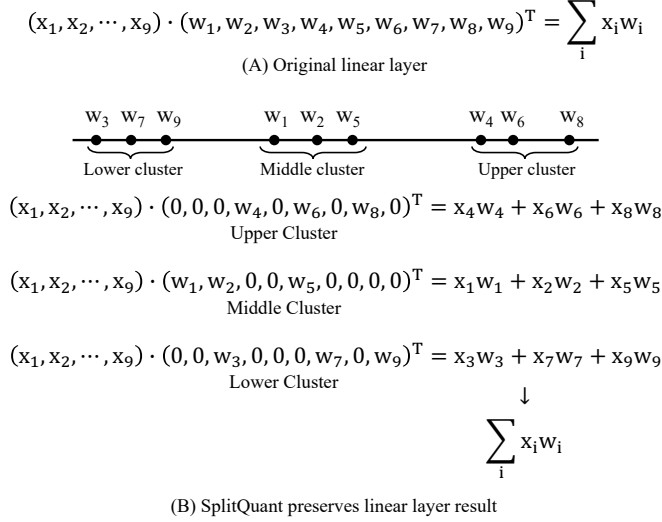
$(x_1, x_2, \cdots, x_9) \cdot (w_1, w_2, w_3, w_4, w_5, w_6, w_7, w_8, w_9)^T = \sum_i x_i w_i$

(A) Original linear layer

$w_3$ $w_7$ $w_9$ $w_1$ $w_2$ $w_5$ $w_4$ $w_6$ $w_8$

Lower cluster Middle cluster Upper cluster

$(x_1, x_2, \cdots, x_9) \cdot (0, 0, 0, w_4, 0, w_6, 0, w_8, 0)^T = x_4 w_4 + x_6 w_6 + x_8 w_8$

Upper Cluster

$(x_1, x_2, \cdots, x_9) \cdot (w_1, w_2, 0, 0, w_5, 0, 0, 0, 0)^T = x_1 w_1 + x_2 w_2 + x_5 w_5$

Middle Cluster

$(x_1, x_2, \cdots, x_9) \cdot (0, 0, w_3, 0, 0, 0, w_7, 0, w_9)^T = x_3 w_3 + x_7 w_7 + x_9 w_9$

Lower Cluster

↓

$\sum_i x_i w_i$

(B) SplitQuant preserves linear layer result